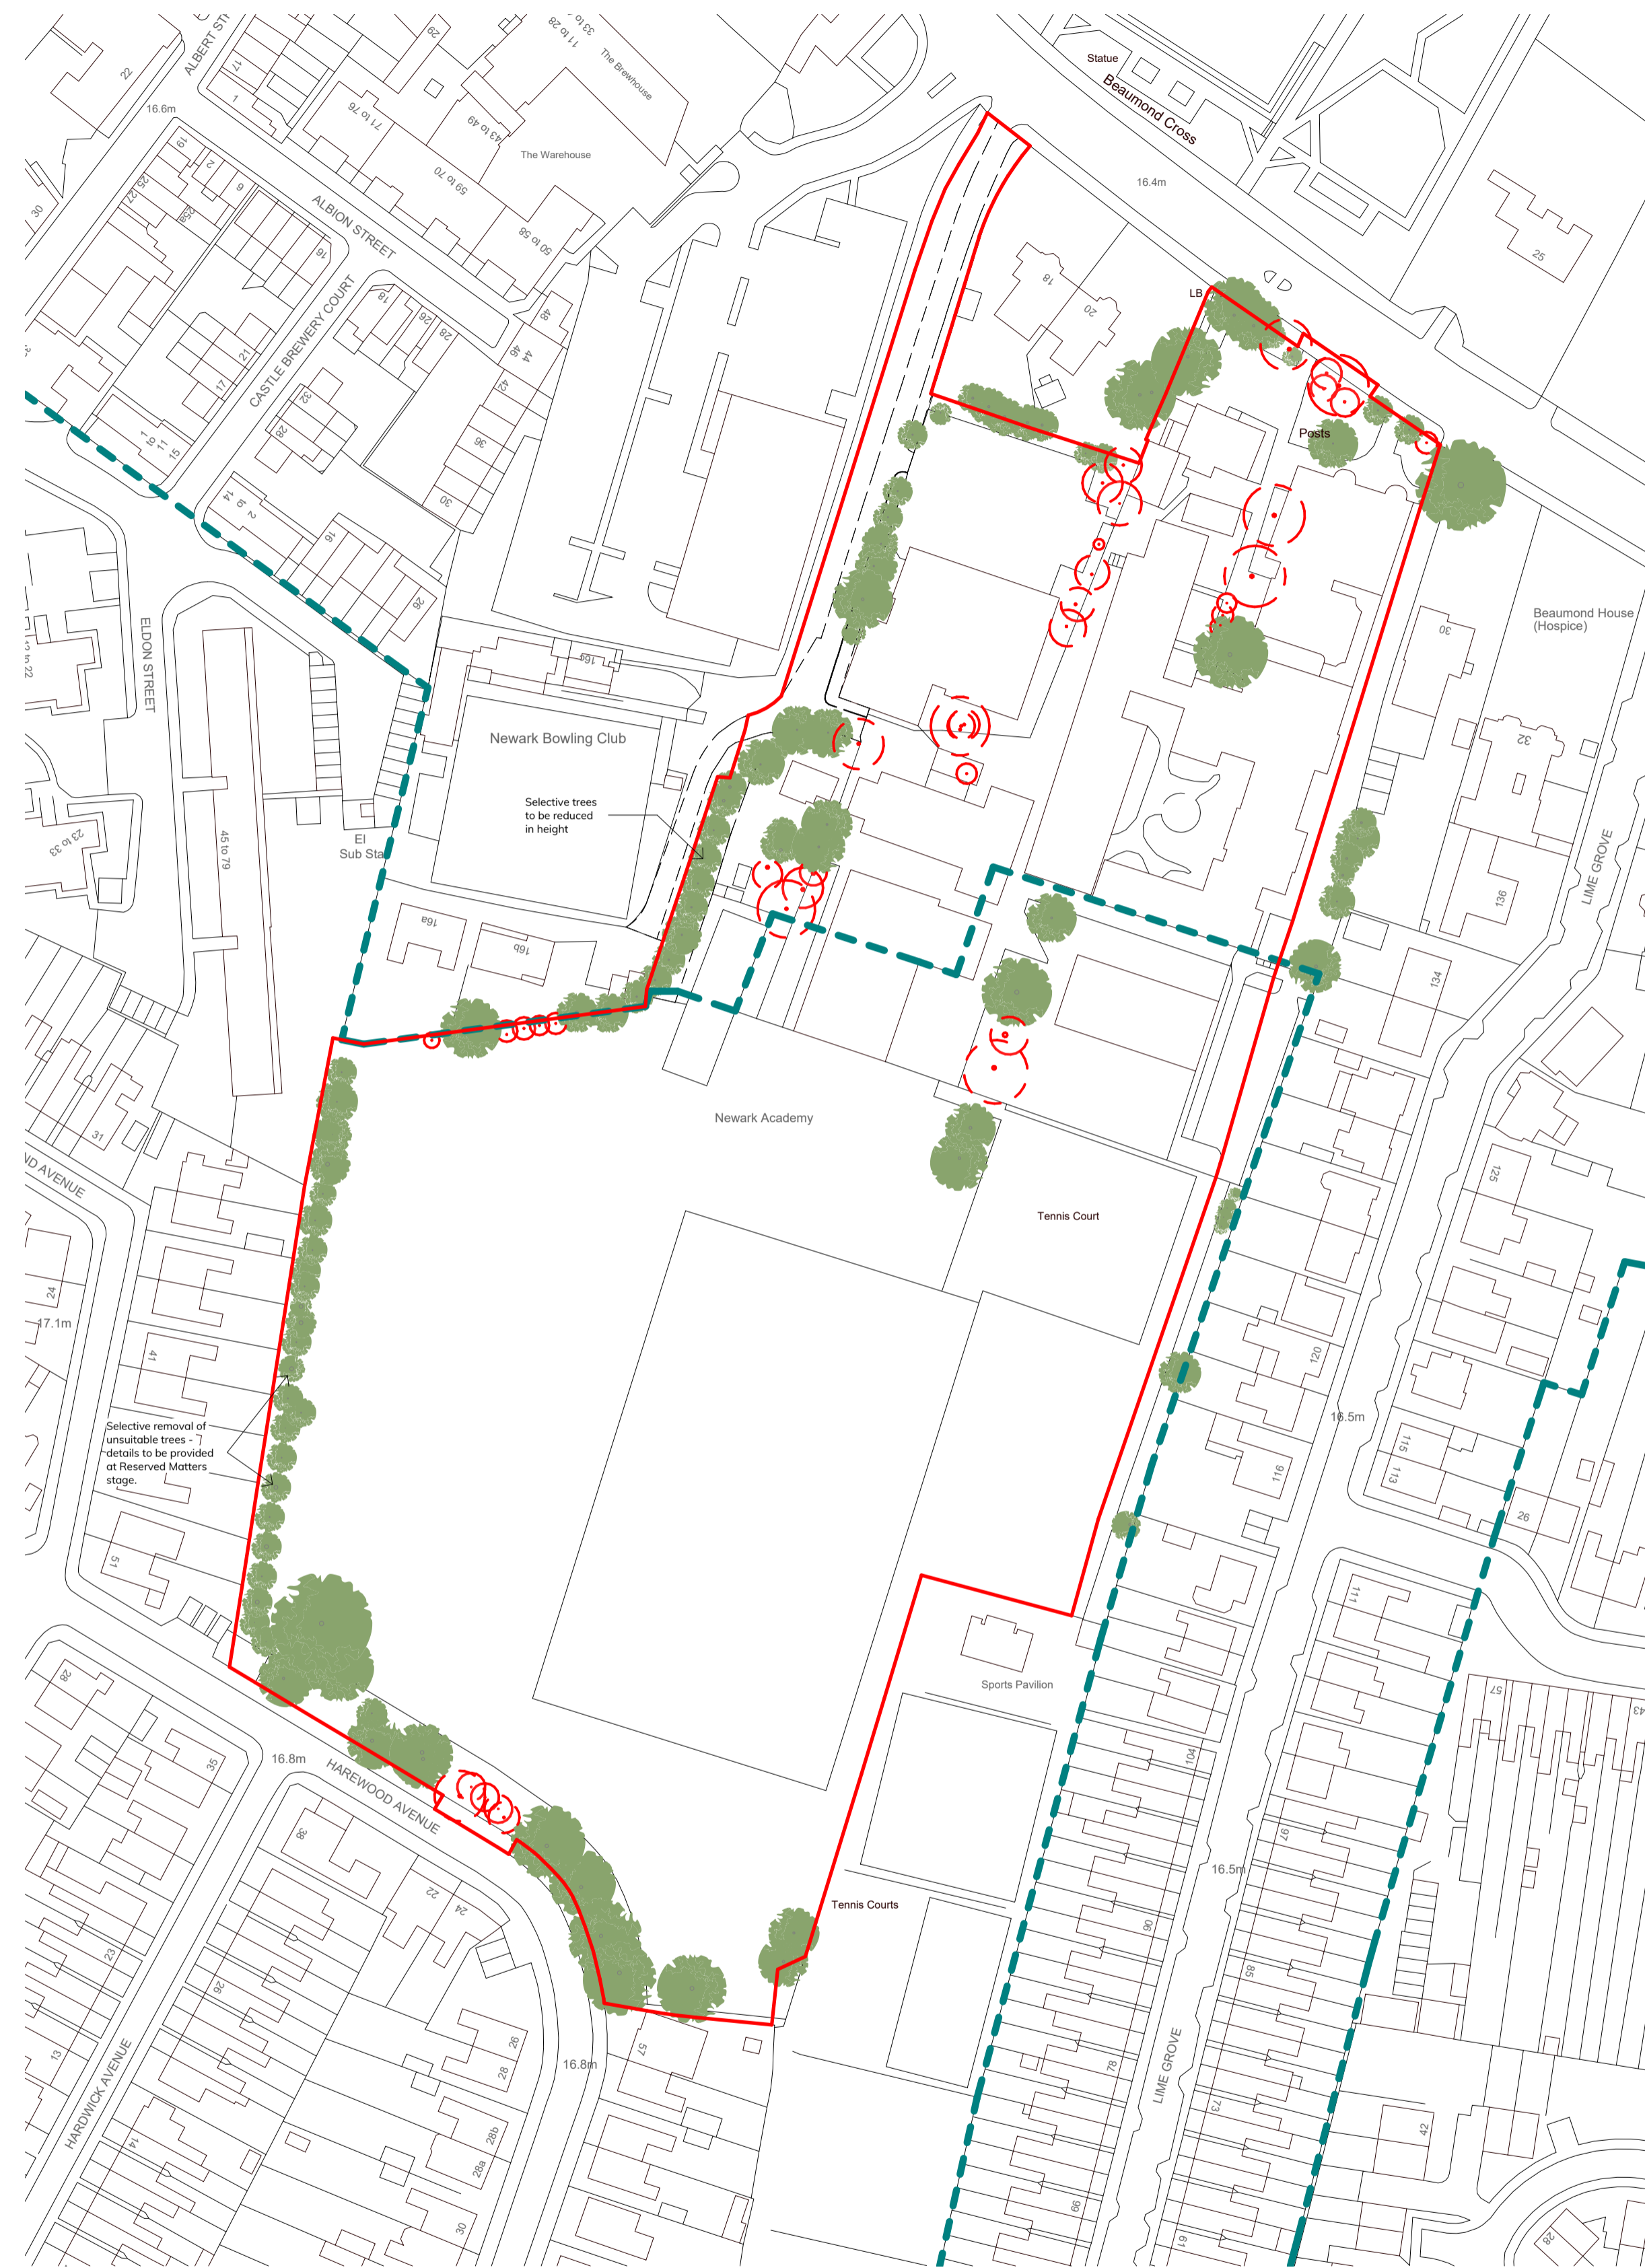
ALBERT ST
22
16.6m
17
1
29
71 to 76
33 to 1 to 28
The Brewhouse
43 to 49
The Warehouse
59 to 70
19
2
6
25
27
25a
30
ALBION STREET
16
50 to 58
CASTLE BREWERY COURT
18
26
28
48
46
44
21
17
42
32
28
1 to 11
15
36
30
14
10
2
16
26
ELDON STREET
16c
Newark Bowling Club
Selective trees to be reduced in height
45 to 79
23 to 33
El Sub Sta
16a
16b
Statue
Beaumond Cross
16.4m
18
20
LB
Posts
25
Beaumond House (Hospice)
30
32
LIME GROVE
136
134
Newark Academy
Tennis Court
31
ND AVENUE
24
17.1m
41
Selective removal of unsuitable trees - details to be provided at Reserved Matters stage.
51
125
120
16.5m
115
113
116
26
111
Sports Pavilion
28
35
16.8m
HAREWOOD AVENUE
38
22
24
104
97
16.5m
Tennis Courts
90
85
23
26
26
28
16.8m
57
78
LIME GROVE
73
42
13
HARDWICK AVENUE
14
28b
28a
30
66
61
28
57
43